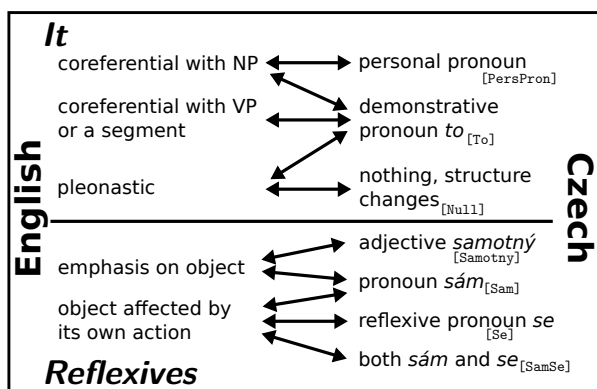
It

coreferential with NP

personal pronoun $_{\text{[PersPron]}}$

coreferential with VP or a segment

demonstrative pronoun *to*$_{\text{[To]}}$

pleonastic

nothing, structure changes$_{\text{[Null]}}$

English

Czech

adjective *samotný* $_{\text{[Samotny]}}$

emphasis on object

pronoun *sám*$_{\text{[Sam]}}$

object affected by its own action

reflexive pronoun *se* $_{\text{[Se]}}$

both *sám* and *se*$_{\text{[SamSe]}}$

Reflexives